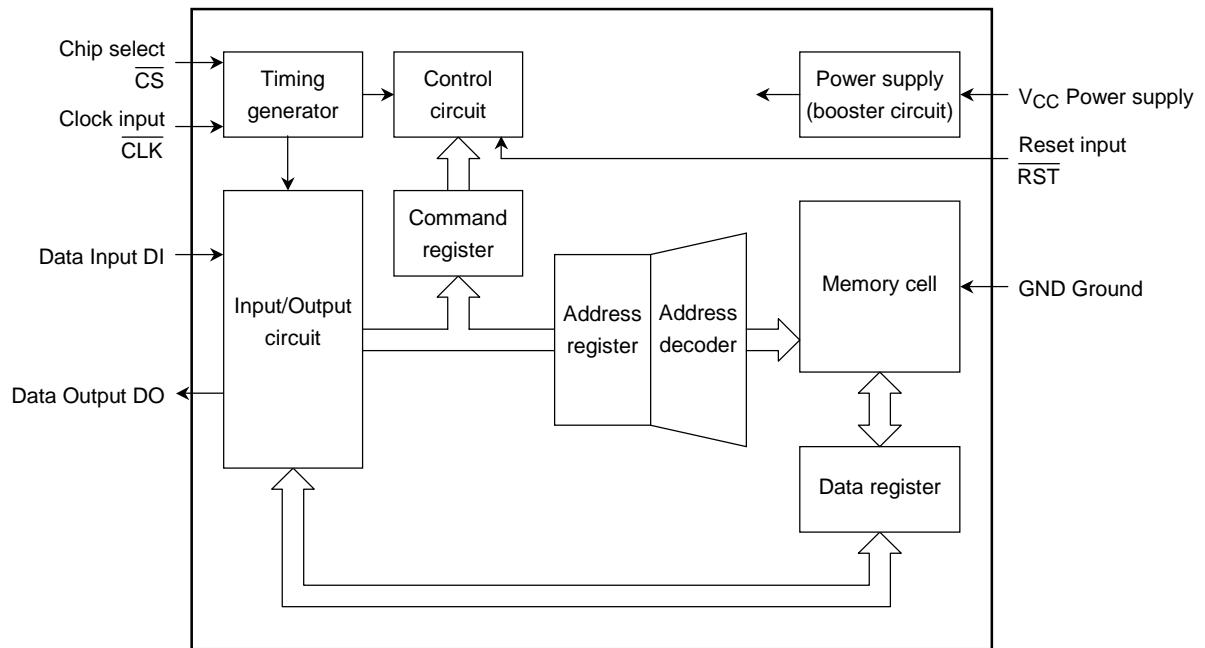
Chip select
$\overline{CS}$

Clock input
$\overline{CLK}$

Timing generator

Control circuit

Power supply (booster circuit)

$V_{CC}$ Power supply

Reset input
$\overline{RST}$

Command register

Data Input DI

Input/Output circuit

Address register

Address decoder

Memory cell

GND Ground

Data Output DO

Data register